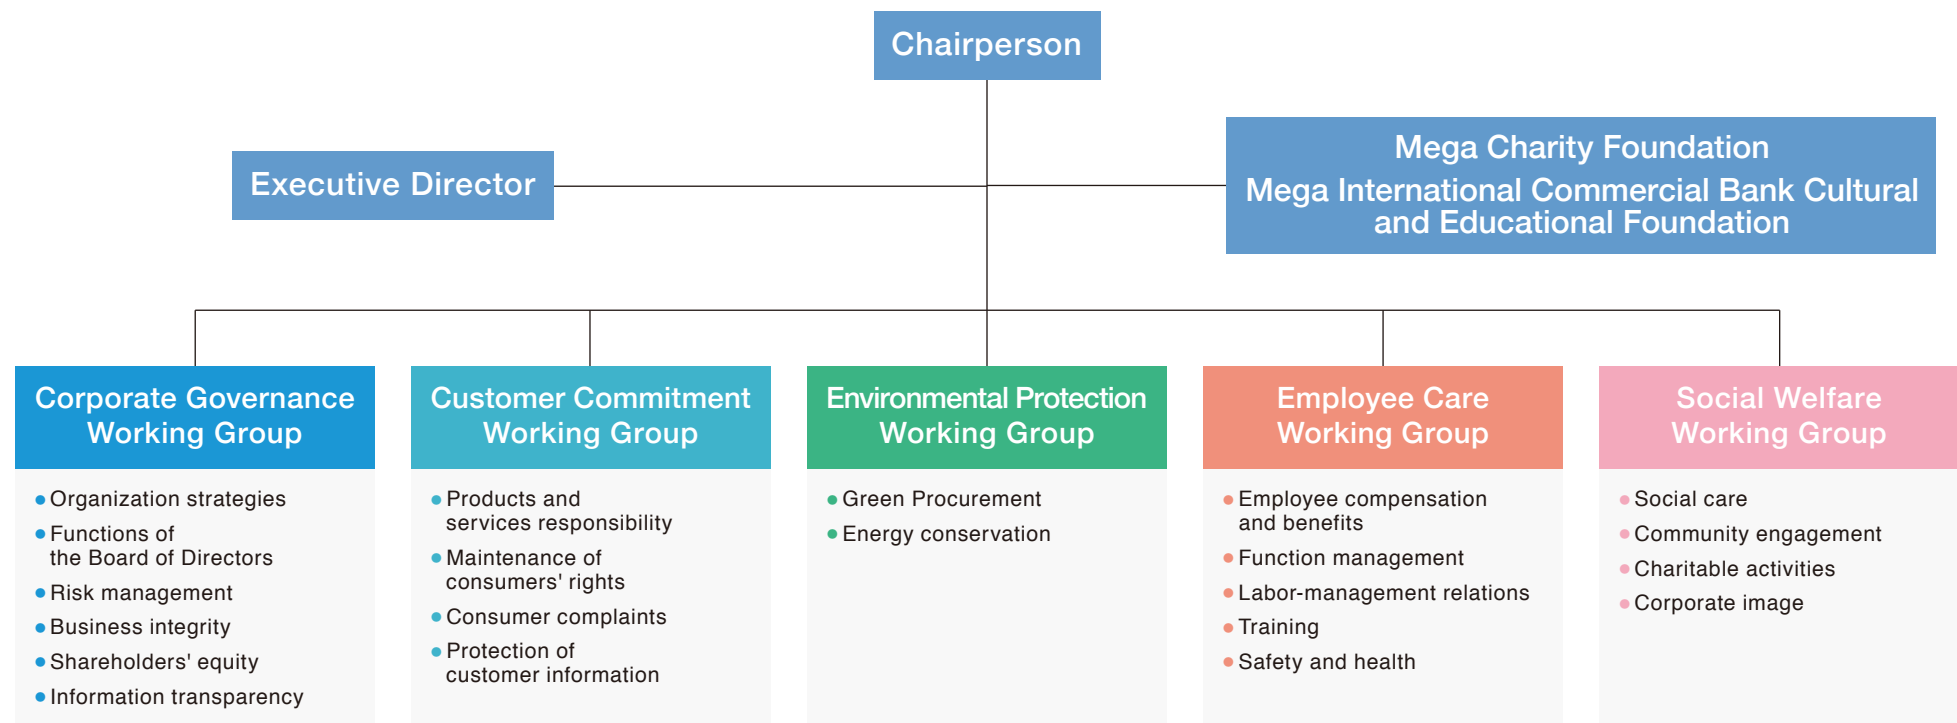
Chairperson

Executive Director

Mega Charity Foundation
Mega International Commercial Bank Cultural and Educational Foundation

Corporate Governance Working Group
- Organization strategies
- Functions of the Board of Directors
- Risk management
- Business integrity
- Shareholders' equity
- Information transparency

Customer Commitment Working Group
- Products and services responsibility
- Maintenance of consumers' rights
- Consumer complaints
- Protection of customer information

Environmental Protection Working Group
- Green Procurement
- Energy conservation

Employee Care Working Group
- Employee compensation and benefits
- Function management
- Labor-management relations
- Training
- Safety and health

Social Welfare Working Group
- Social care
- Community engagement
- Charitable activities
- Corporate image